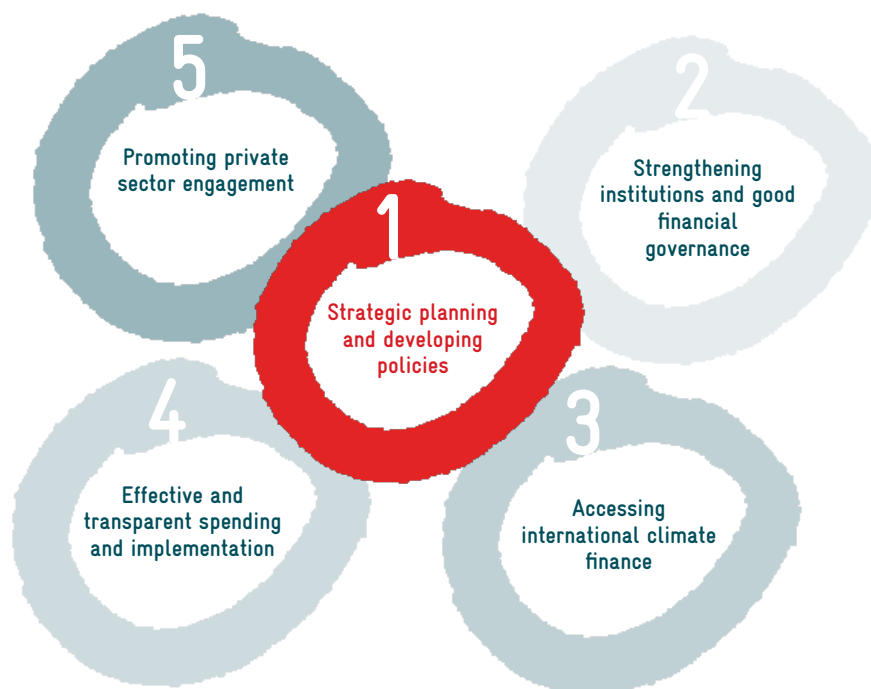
5

Promoting private sector engagement

2

Strengthening institutions and good financial governance

1

Strategic planning and developing policies

4

Effective and transparent spending and implementation

3

Accessing international climate finance